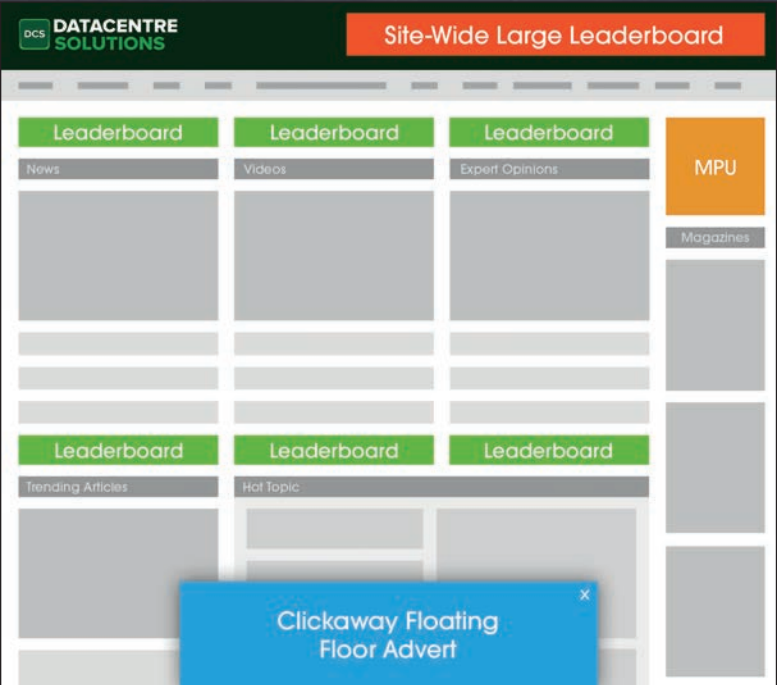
DCS DATACENTRE SOLUTIONS

Site-Wide Large Leaderboard

Leaderboard

News

Leaderboard

Videos

Leaderboard

Expert Opinions

MPU

Magazines

Leaderboard

Trending Articles

Leaderboard

Hot Topic

Leaderboard

×

Clickaway Floating Floor Advert